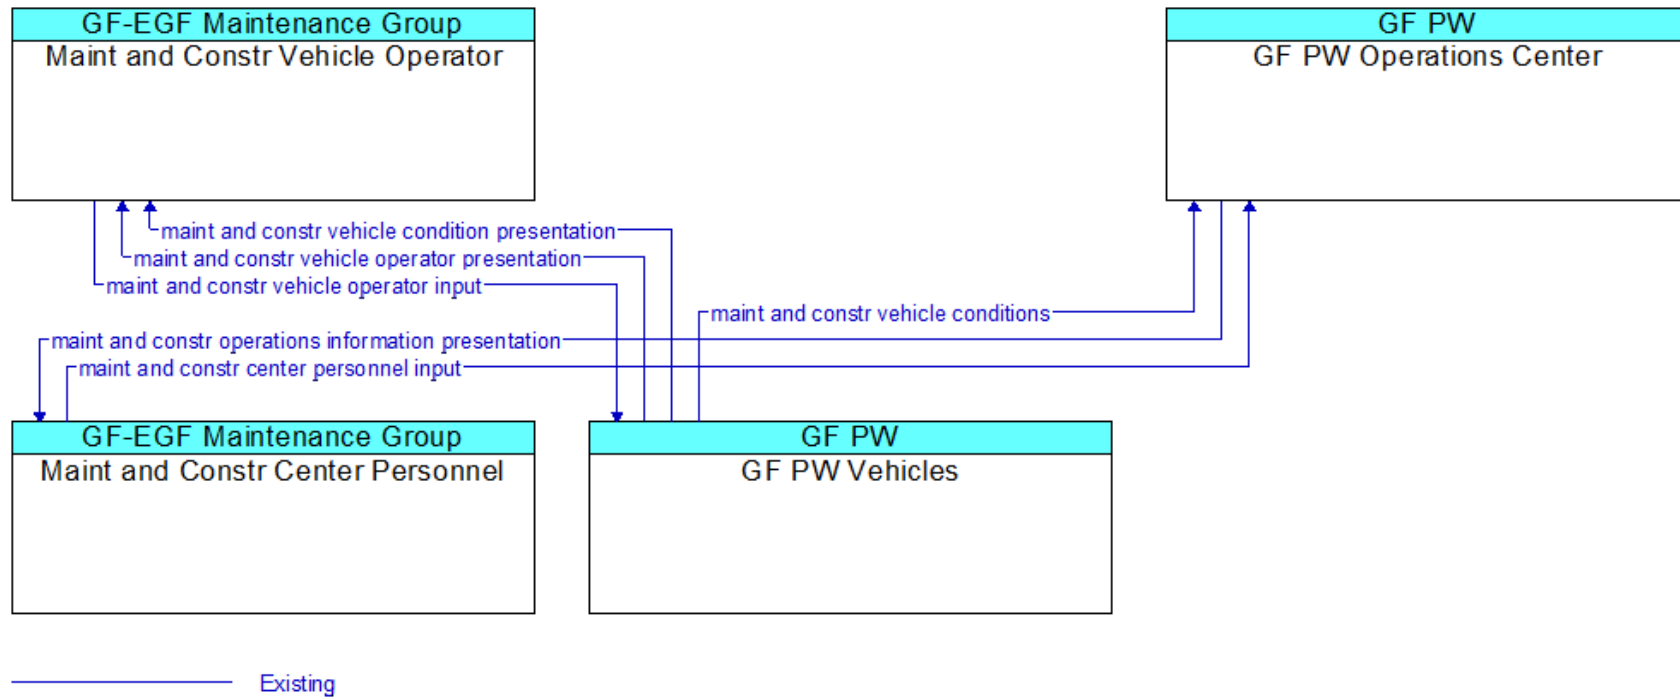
GF-EGF Maintenance Group
Maint and Constr Vehicle Operator

GF PW
GF PW Operations Center

maint and constr vehicle condition presentation
maint and constr vehicle operator presentation
maint and constr vehicle operator input
maint and constr vehicle conditions
maint and constr operations information presentation
maint and constr center personnel input

GF-EGF Maintenance Group
Maint and Constr Center Personnel

GF PW
GF PW Vehicles

Existing